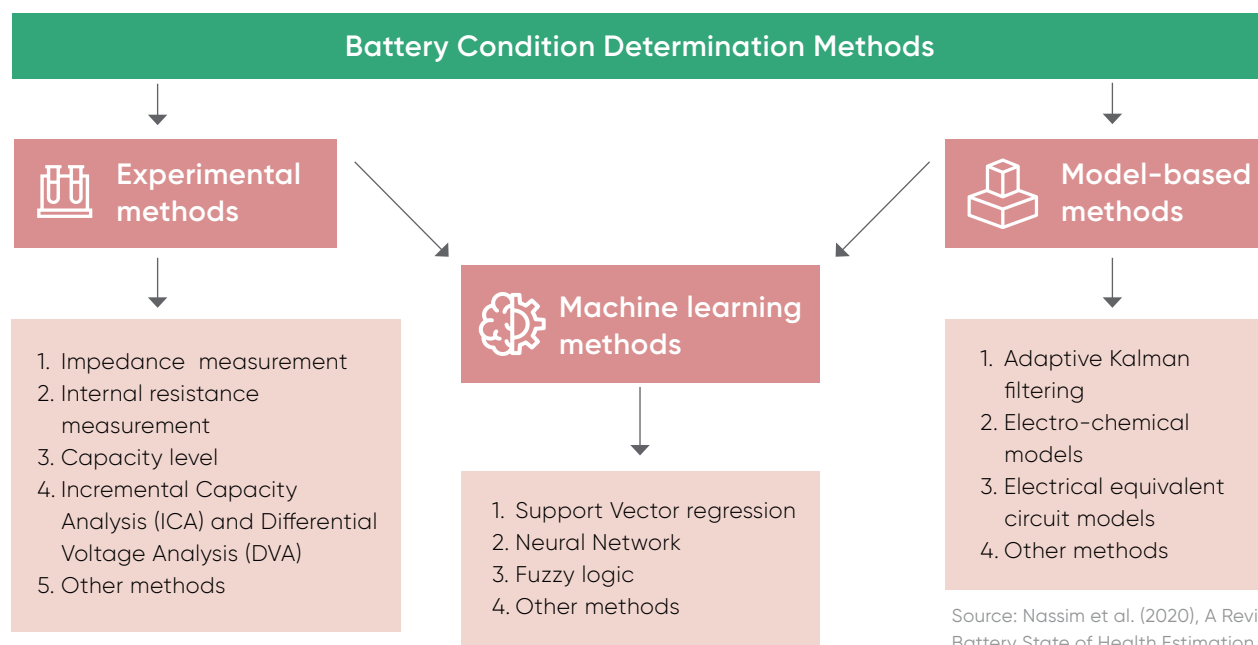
Battery Condition Determination Methods

Experimental methods

1. Impedance measurement
2. Internal resistance measurement
3. Capacity level
4. Incremental Capacity Analysis (ICA) and Differential Voltage Analysis (DVA)
5. Other methods

Machine learning methods

1. Support Vector regression
2. Neural Network
3. Fuzzy logic
4. Other methods

Model-based methods

1. Adaptive Kalman filtering
2. Electro-chemical models
3. Electrical equivalent circuit models
4. Other methods

Source: Nassim et al. (2020), A Revi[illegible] Battery State of Health Estimation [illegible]